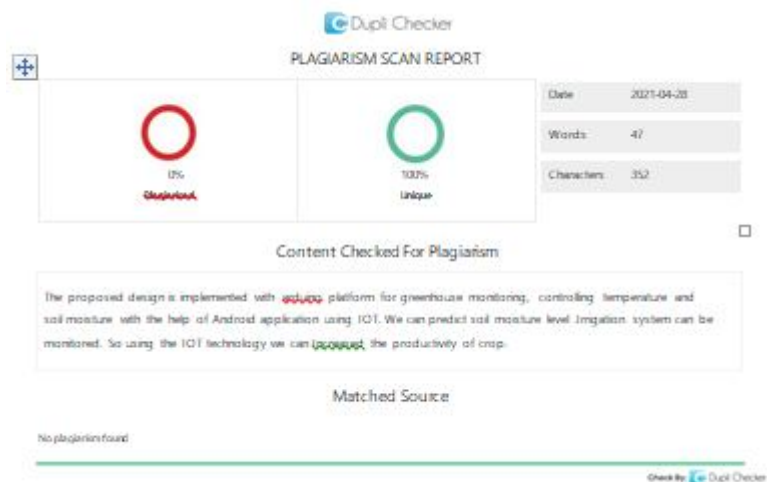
Dupli Checker

PLAGIARISM SCAN REPORT

0%
Plagiarized

100%
Unique

| Date | 2021-04-28 |
|---|---|
| Words | 47 |
| Characters | 352 |

Content Checked For Plagiarism

The proposed design is implemented with arduino platform for greenhouse monitoring, controlling temperature and soil moisture with the help of Android application using IOT. We can predict soil moisture level. Irrigation system can be monitored. So using the IOT technology we can increased the productivity of crop.

Matched Source

No plagiarism found

Check By: Dupli Checker